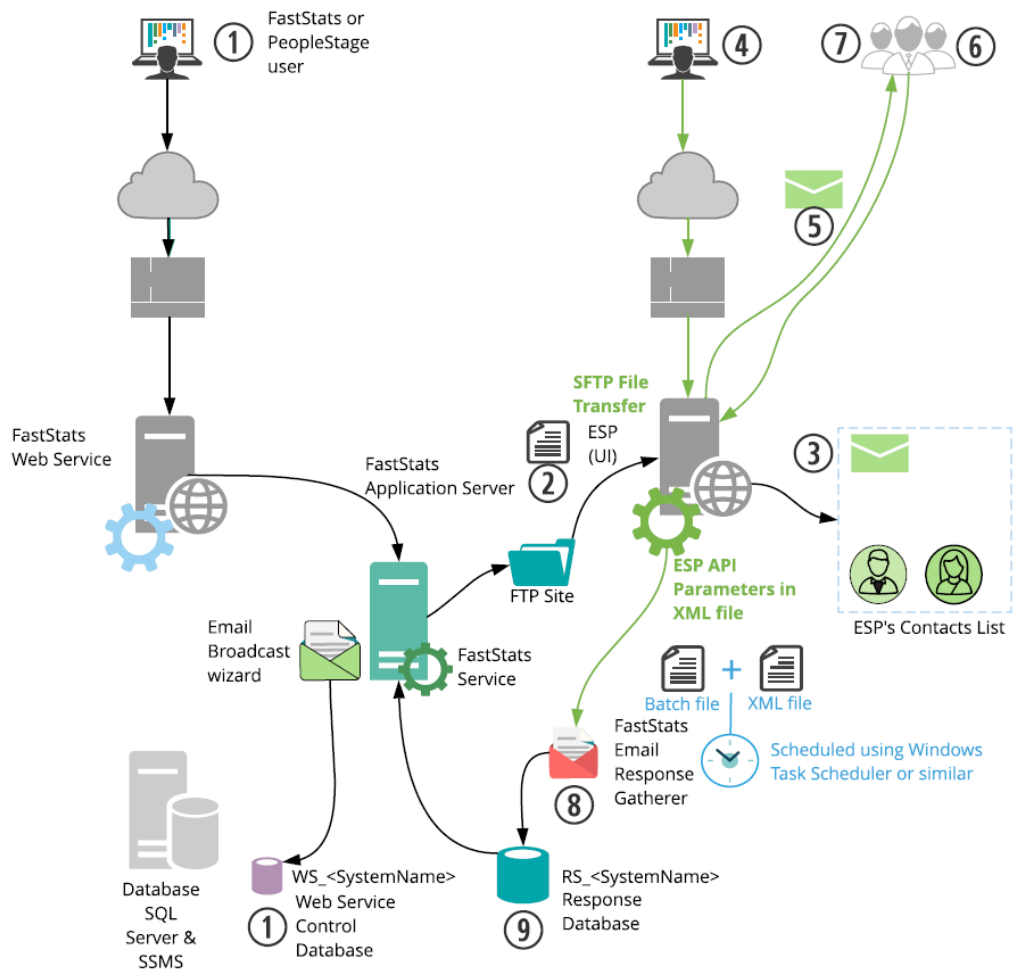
1 FastStats or PeopleStage user

4

7

6

5

SFTP File Transfer

ESP (UI)

2

3

FastStats Web Service

FastStats Application Server

FTP Site

ESP API Parameters in XML file

ESP's Contacts List

Email Broadcast wizard

FastStats Service

Batch file

+

XML file

Scheduled using Windows Task Scheduler or similar

FastStats Email Response Gatherer

8

Database SQL Server & SSMS

1 WS_<SystemName> Web Service Control Database

9 RS_<SystemName> Response Database